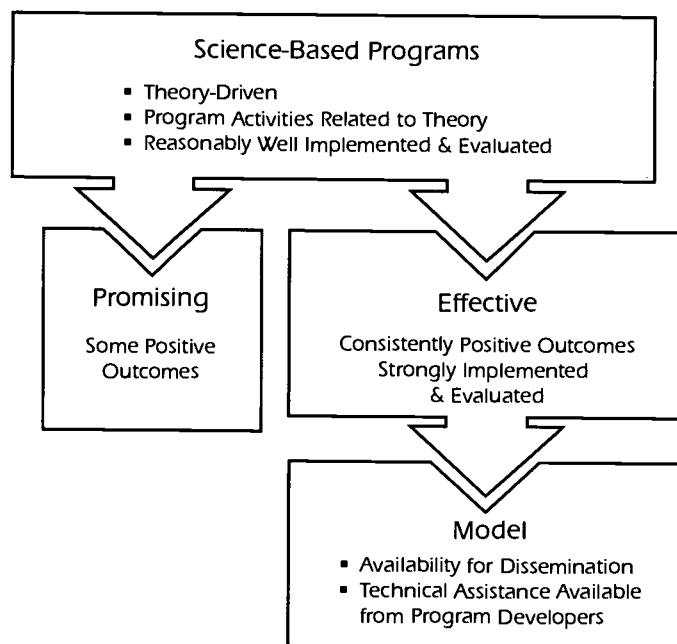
Science-Based Programs

- Theory-Driven
- Program Activities Related to Theory
- Reasonably Well Implemented & Evaluated

Promising

Some Positive Outcomes

Effective

Consistently Positive Outcomes Strongly Implemented & Evaluated

Model

- Availability for Dissemination
- Technical Assistance Available from Program Developers